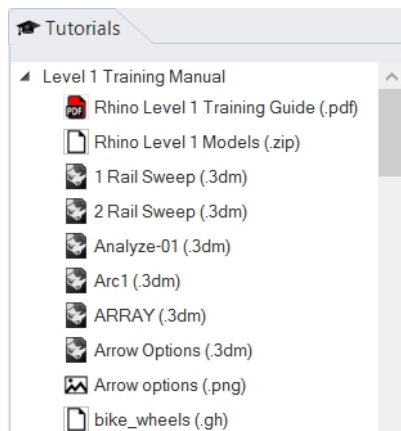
Tutorials

Level 1 Training Manual

PDF Rhino Level 1 Training Guide (.pdf)

Rhino Level 1 Models (.zip)

1 Rail Sweep (.3dm)

2 Rail Sweep (.3dm)

Analyze-01 (.3dm)

Arc1 (.3dm)

ARRAY (.3dm)

Arrow Options (.3dm)

Arrow options (.png)

bike_wheels (.gh)